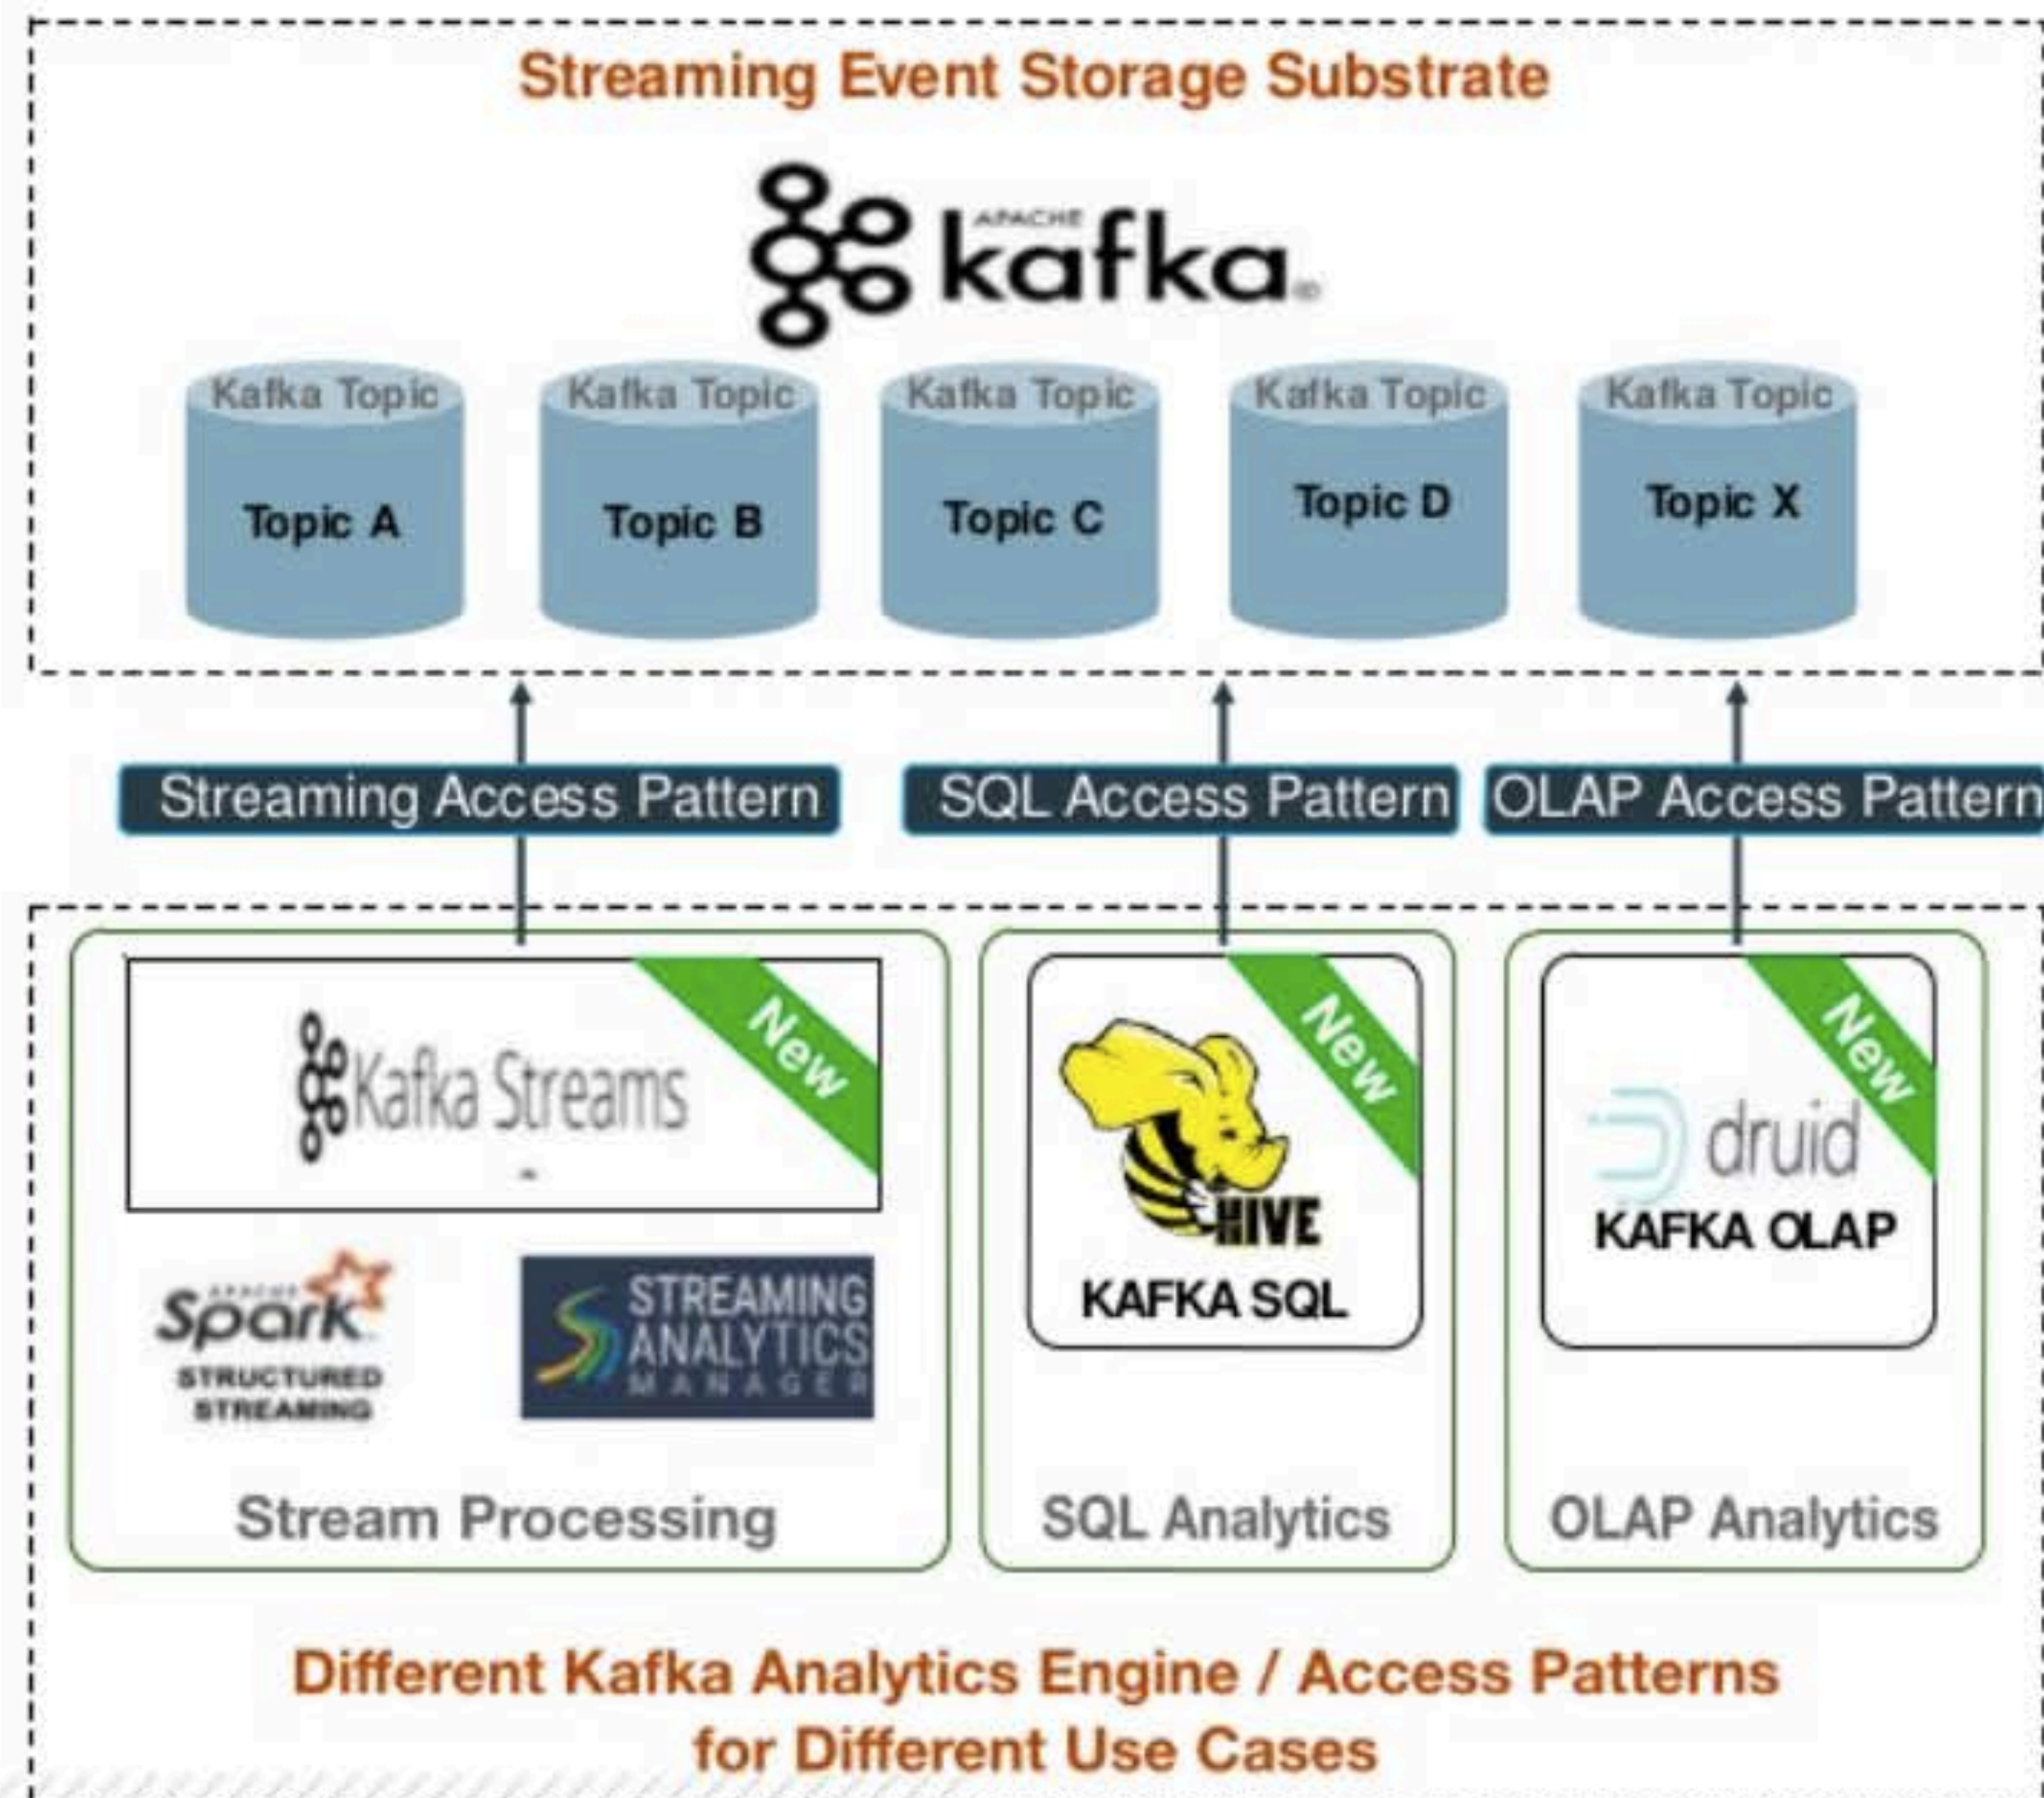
Streaming Event Storage Substrate

APACHE kafka

Kafka Topic
Topic A

Kafka Topic
Topic B

Kafka Topic
Topic C

Kafka Topic
Topic D

Kafka Topic
Topic X

Streaming Access Pattern

SQL Access Pattern

OLAP Access Pattern

Kafka Streams
New

APACHE Spark
STRUCTURED STREAMING

STREAMING ANALYTICS MANAGER

Stream Processing

HIVE
New
KAFKA SQL

SQL Analytics

druid
New
KAFKA OLAP

OLAP Analytics

Different Kafka Analytics Engine / Access Patterns for Different Use Cases